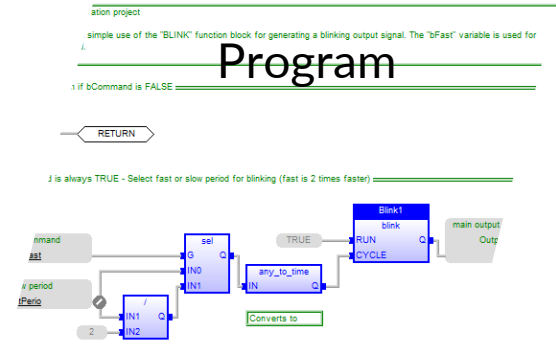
ation project

simple use of the "BLINK" function block for generating a blinking output signal. The "bFast" variable is used for

Program

if bCommand is FALSE

RETURN

d is always TRUE - Select fast or slow period for blinking (fast is 2 times faster)

mmand
ast

w period
tPerio

2

/
IN1 Q
IN2

sel
G Q
IN0
IN1

TRUE

any_to_time
IN Q

Converts to

Blink1
blink
RUN Q
CYCLE

main output
Outp